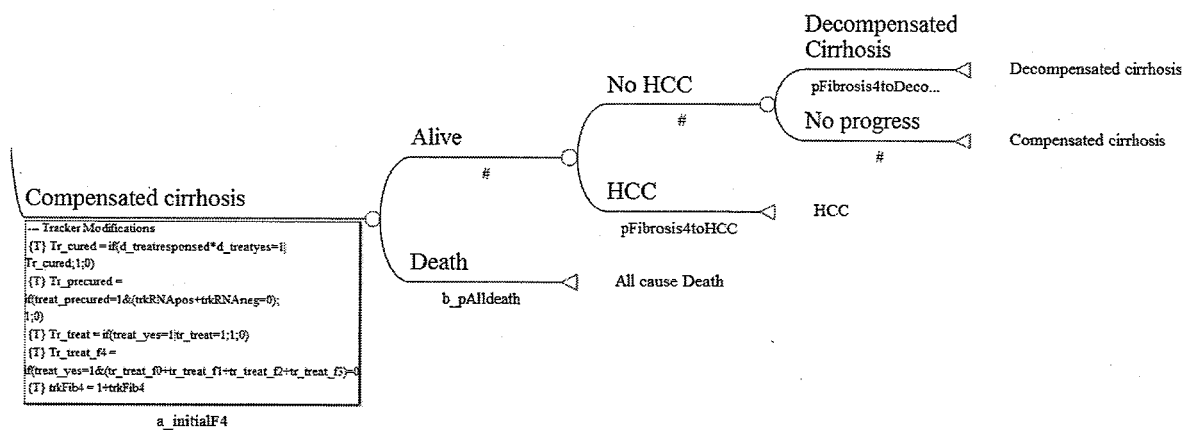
Compensated cirrhosis

--- Tracker Modifications
{T} Tr_cured = if(d_treatresponsed*d_treatyes=1|Tr_cured;1;0)
{T} Tr_precured = if(treat_precured=1&(trkRNApos+trkRNAneg=0);1;0)
{T} Tr_treat = if(treat_yes=1|tr_treat=1;1;0)
{T} Tr_treat_f4 = if(treat_yes=1&(tr_treat_f0+tr_treat_f1+tr_treat_f2+tr_treat_f3)=0
{T} trkFib4 = 1+trkFib4

a_initialF4

Alive
#

Death
b_pAlldeath
All cause Death

No HCC
#

HCC
pFibrosis4toHCC
HCC

Decompensated Cirrhosis
pFibrosis4toDeco...
Decompensated cirrhosis

No progress
#
Compensated cirrhosis